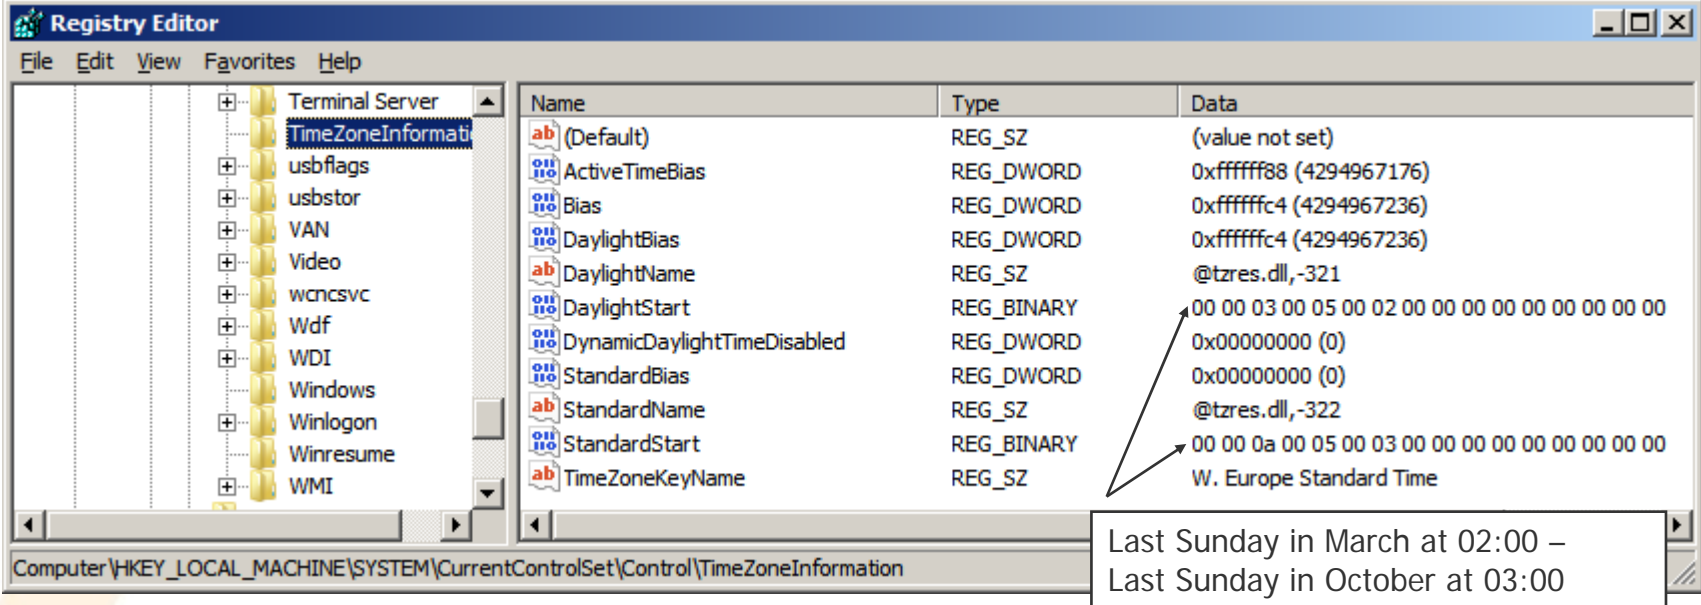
Registry Editor

File Edit View Favorites Help

Terminal Server
TimeZoneInformati
usbflags
usbstor
VAN
Video
wcncsvc
Wdf
WDI
Windows
Winlogon
Winresume
WMI

| Name | Type | Data |
|---|---|---|
| (Default) | REG_SZ | (value not set) |
| ActiveTimeBias | REG_DWORD | 0xffffff88 (4294967176) |
| Bias | REG_DWORD | 0xffffffc4 (4294967236) |
| DaylightBias | REG_DWORD | 0xffffffc4 (4294967236) |
| DaylightName | REG_SZ | @tzres.dll,-321 |
| DaylightStart | REG_BINARY | 00 00 03 00 05 00 02 00 00 00 00 00 00 00 00 00 |
| DynamicDaylightTimeDisabled | REG_DWORD | 0x00000000 (0) |
| StandardBias | REG_DWORD | 0x00000000 (0) |
| StandardName | REG_SZ | @tzres.dll,-322 |
| StandardStart | REG_BINARY | 00 00 0a 00 05 00 03 00 00 00 00 00 00 00 00 00 |
| TimeZoneKeyName | REG_SZ | W. Europe Standard Time |

Computer\HKEY_LOCAL_MACHINE\SYSTEM\CurrentControlSet\Control\TimeZoneInformation

Last Sunday in March at 02:00 –
Last Sunday in October at 03:00